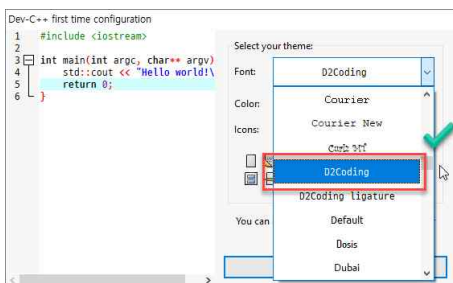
Dev-C++ first time configuration

1 #include <iostream>
2
3 int main(int argc, char** argv)
4 std::cout << "Hello world!\
5 return 0;
6 }

Select your theme:

Font: D2Coding

Color:

Icons:

You can

Courier
Courier New
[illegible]
D2Coding
D2Coding ligature
Default
Dosis
Dubai